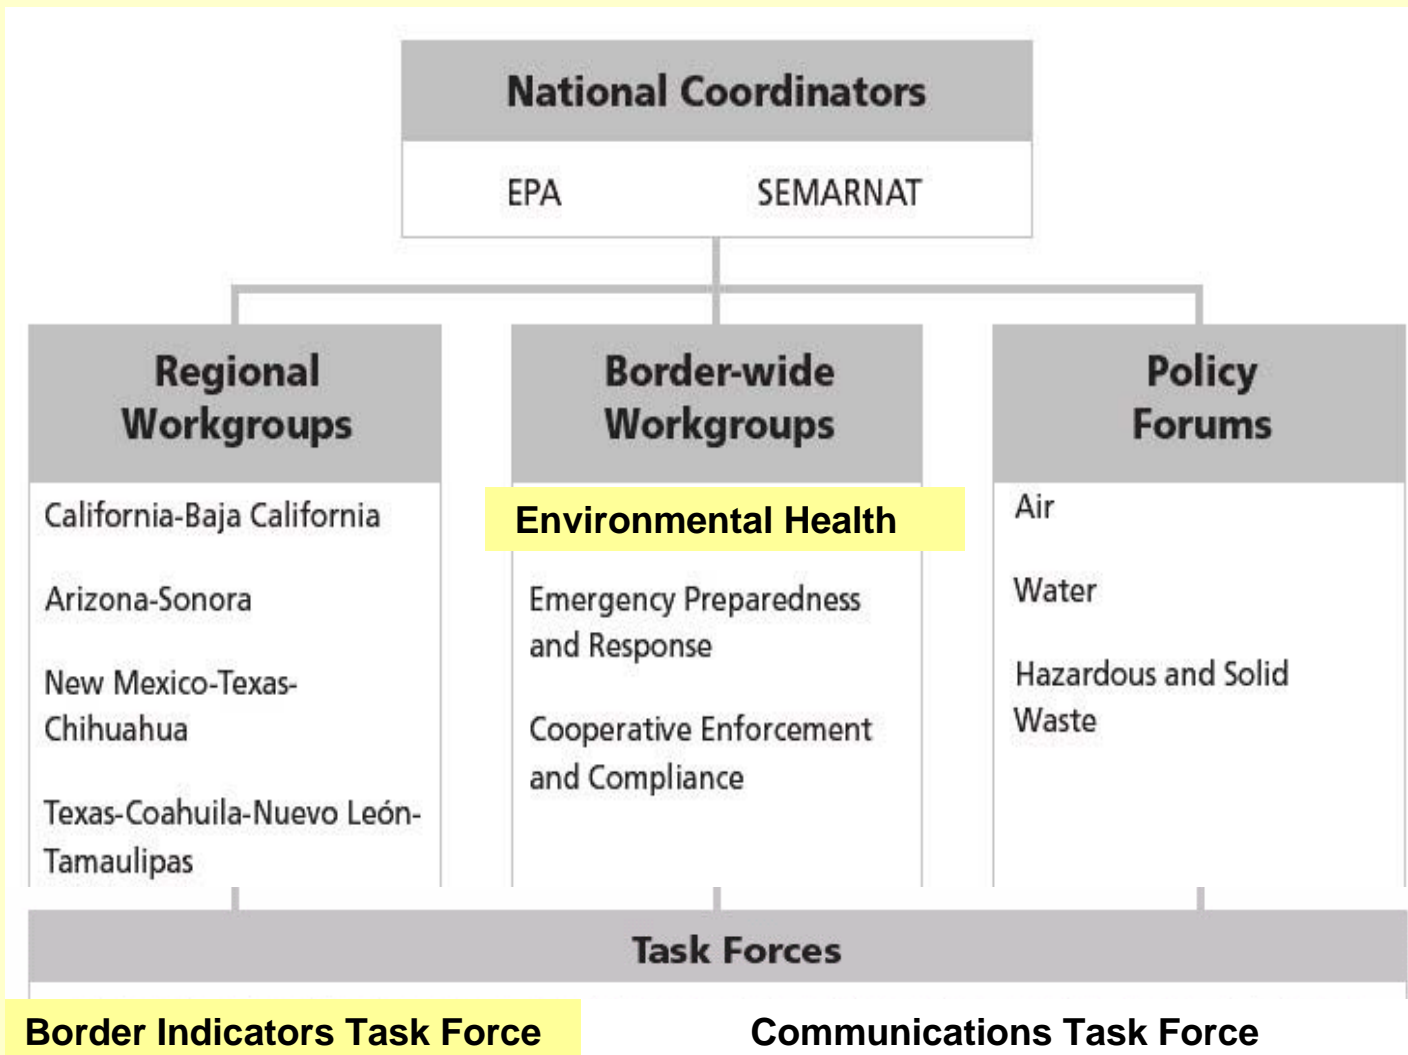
National Coordinators

EPA

SEMARNAT

Regional Workgroups

California-Baja California

Arizona-Sonora

New Mexico-Texas-Chihuahua

Texas-Coahuila-Nuevo León-Tamaulipas

Border-wide Workgroups

Environmental Health

Emergency Preparedness and Response

Cooperative Enforcement and Compliance

Policy Forums

Air

Water

Hazardous and Solid Waste

Task Forces

Border Indicators Task Force

Communications Task Force